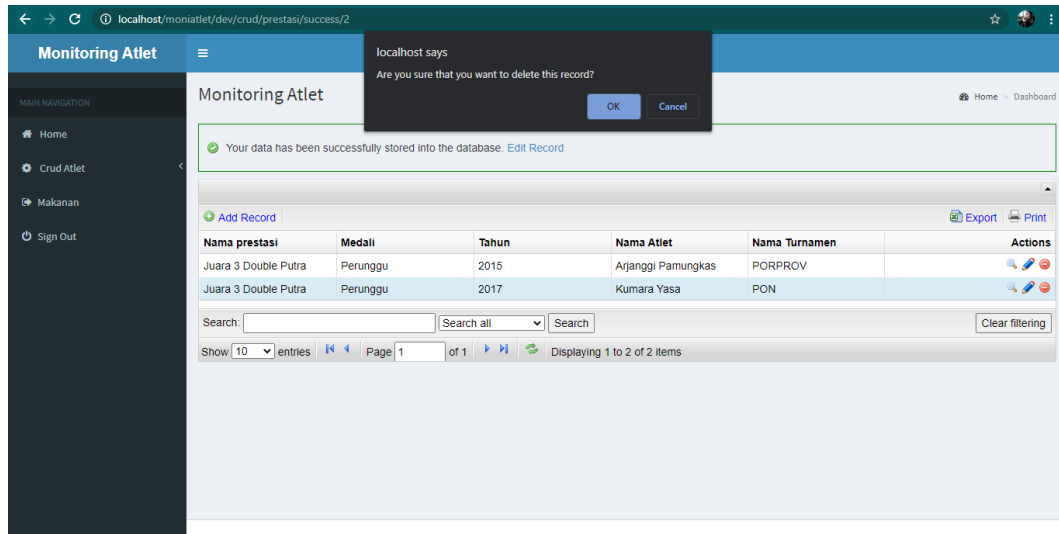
localhost/moniatlet/dev/crud/prestasi/success/2

Monitoring Atlet

localhost says
Are you sure that you want to delete this record?
OK Cancel

MAIN NAVIGATION
Home
Crud Atlet
Makanan
Sign Out

Monitoring Atlet

Home > Dashboard

Your data has been successfully stored into the database. Edit Record

Add Record
Export Print

| Nama prestasi | Medali | Tahun | Nama Atlet | Nama Turnamen | Actions |
|---|---|---|---|---|---|
| Juara 3 Double Putra | Perunggu | 2015 | Arjanggi Pamungkas | PORPROV | |
| Juara 3 Double Putra | Perunggu | 2017 | Kumara Yasa | PON | |

Search: Search all Search Clear filtering

Show 10 entries Page 1 of 1 Displaying 1 to 2 of 2 items